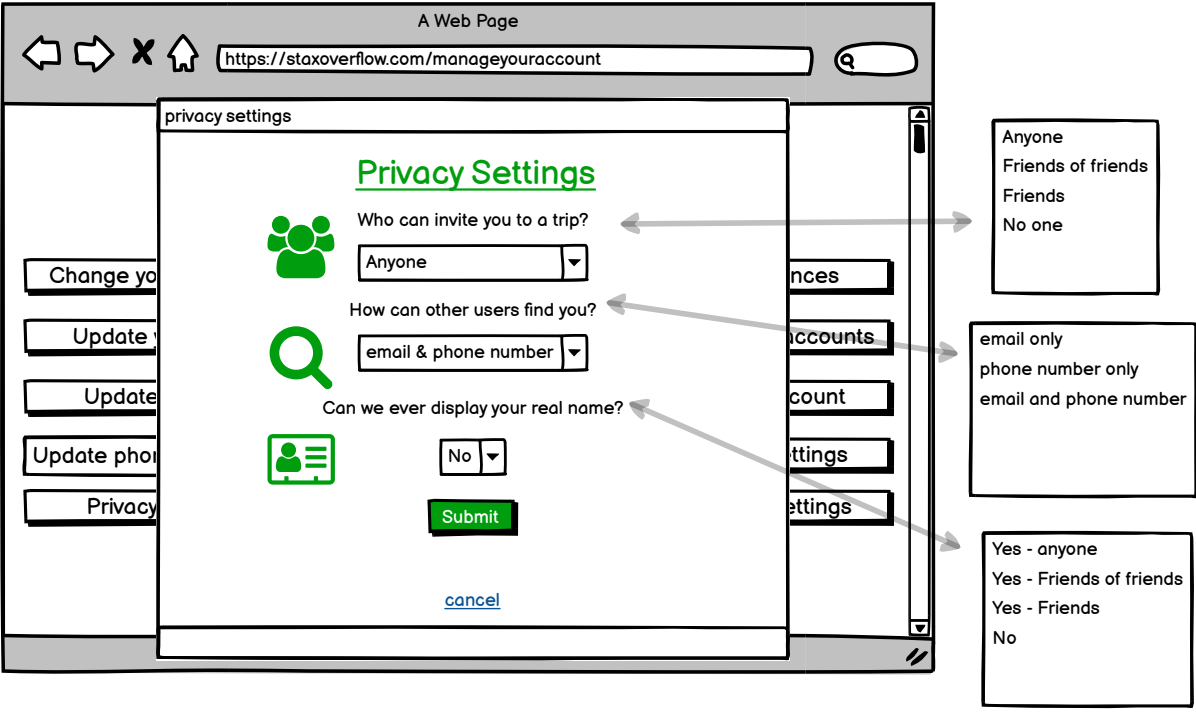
A Web Page

https://staxoverflow.com/manageyouraccount

privacy settings

Privacy Settings

Who can invite you to a trip?

Anyone

How can other users find you?

email & phone number

Can we ever display your real name?

No

Submit

cancel

Change yo

Update

Update

Update phon

Privacy

nces

accounts

count

ttings

ettings

Anyone
Friends of friends
Friends
No one

email only
phone number only
email and phone number

Yes - anyone
Yes - Friends of friends
Yes - Friends
No